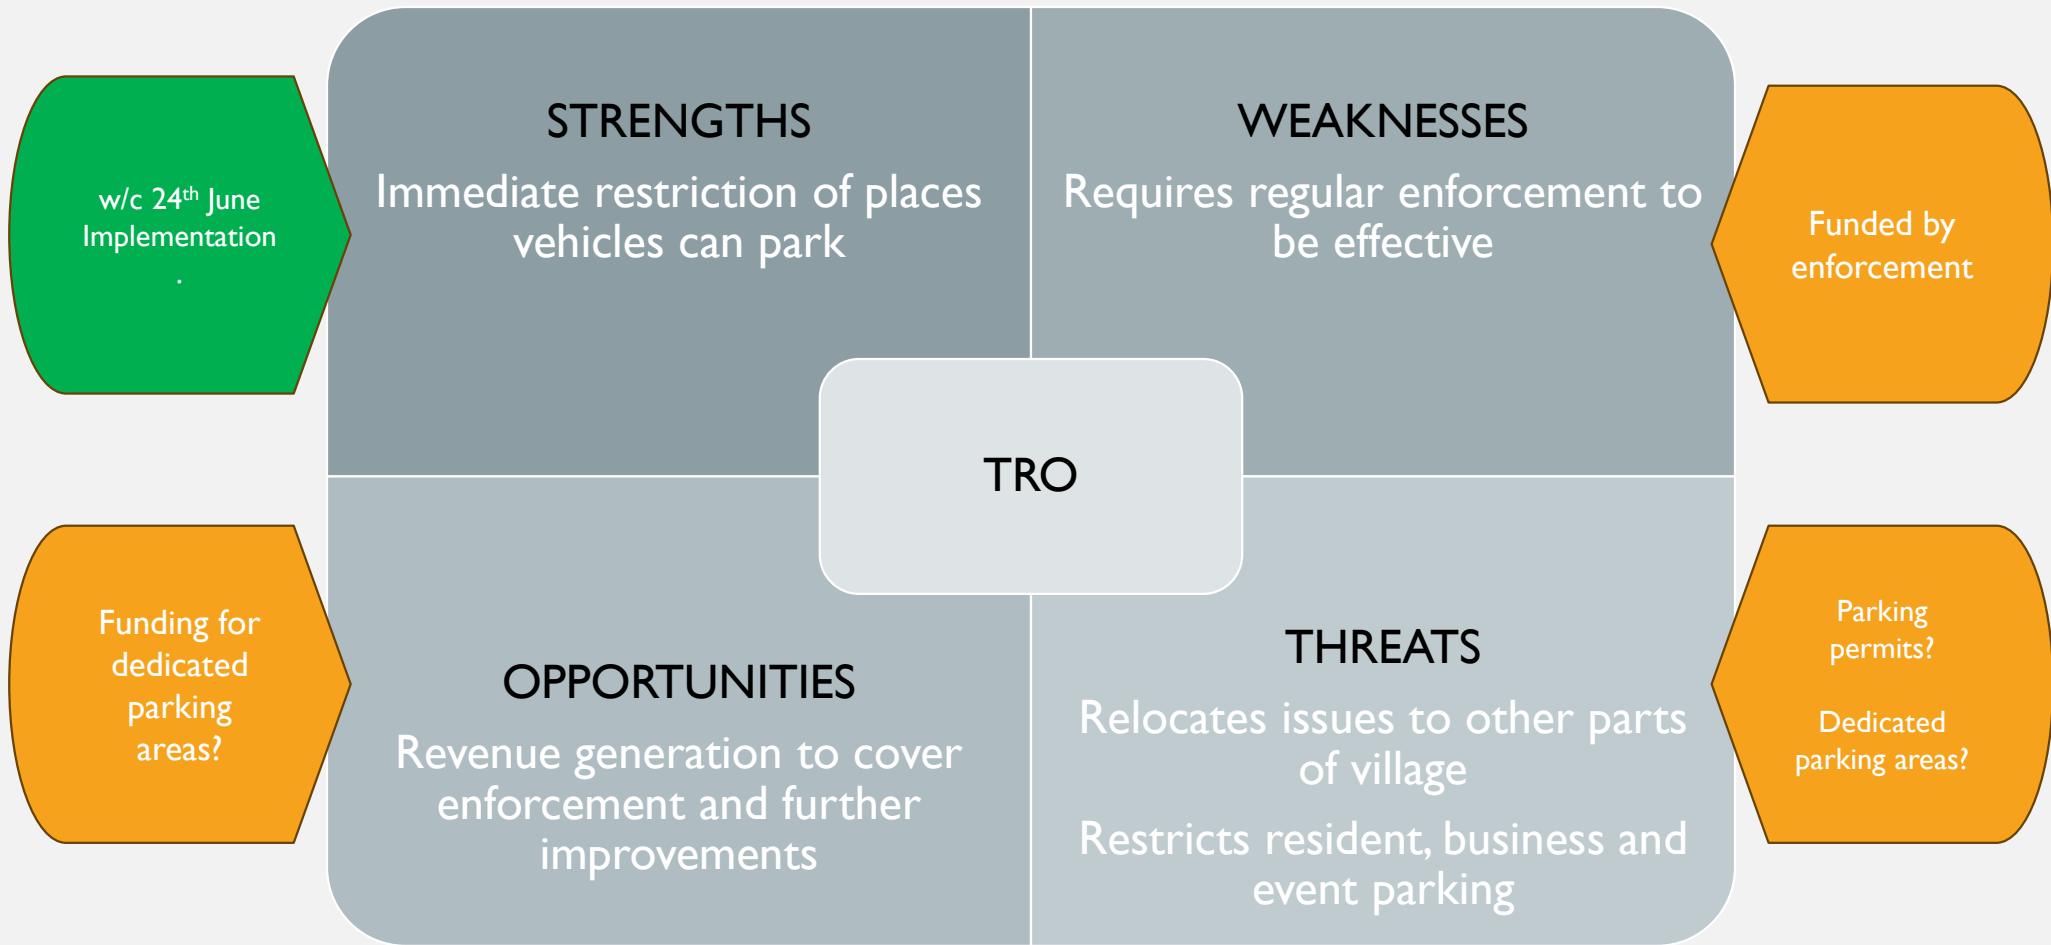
w/c 24$^{th}$ June Implementation
.

STRENGTHS

Immediate restriction of places vehicles can park

WEAKNESSES

Requires regular enforcement to be effective

Funded by enforcement

TRO

Funding for dedicated parking areas?

OPPORTUNITIES

Revenue generation to cover enforcement and further improvements

THREATS

Relocates issues to other parts of village

Restricts resident, business and event parking

Parking permits?

Dedicated parking areas?